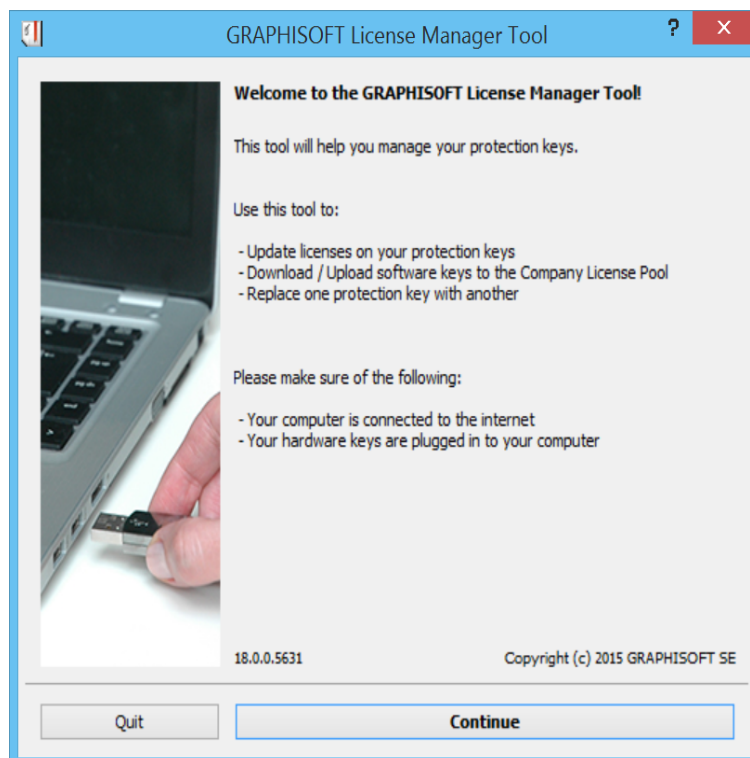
GRAPHISOFT License Manager Tool

?

Welcome to the GRAPHISOFT License Manager Tool!

This tool will help you manage your protection keys.

Use this tool to:

- Update licenses on your protection keys
- Download / Upload software keys to the Company License Pool
- Replace one protection key with another

Please make sure of the following:

- Your computer is connected to the internet
- Your hardware keys are plugged in to your computer

18.0.0.5631

Copyright (c) 2015 GRAPHISOFT SE

Quit

Continue